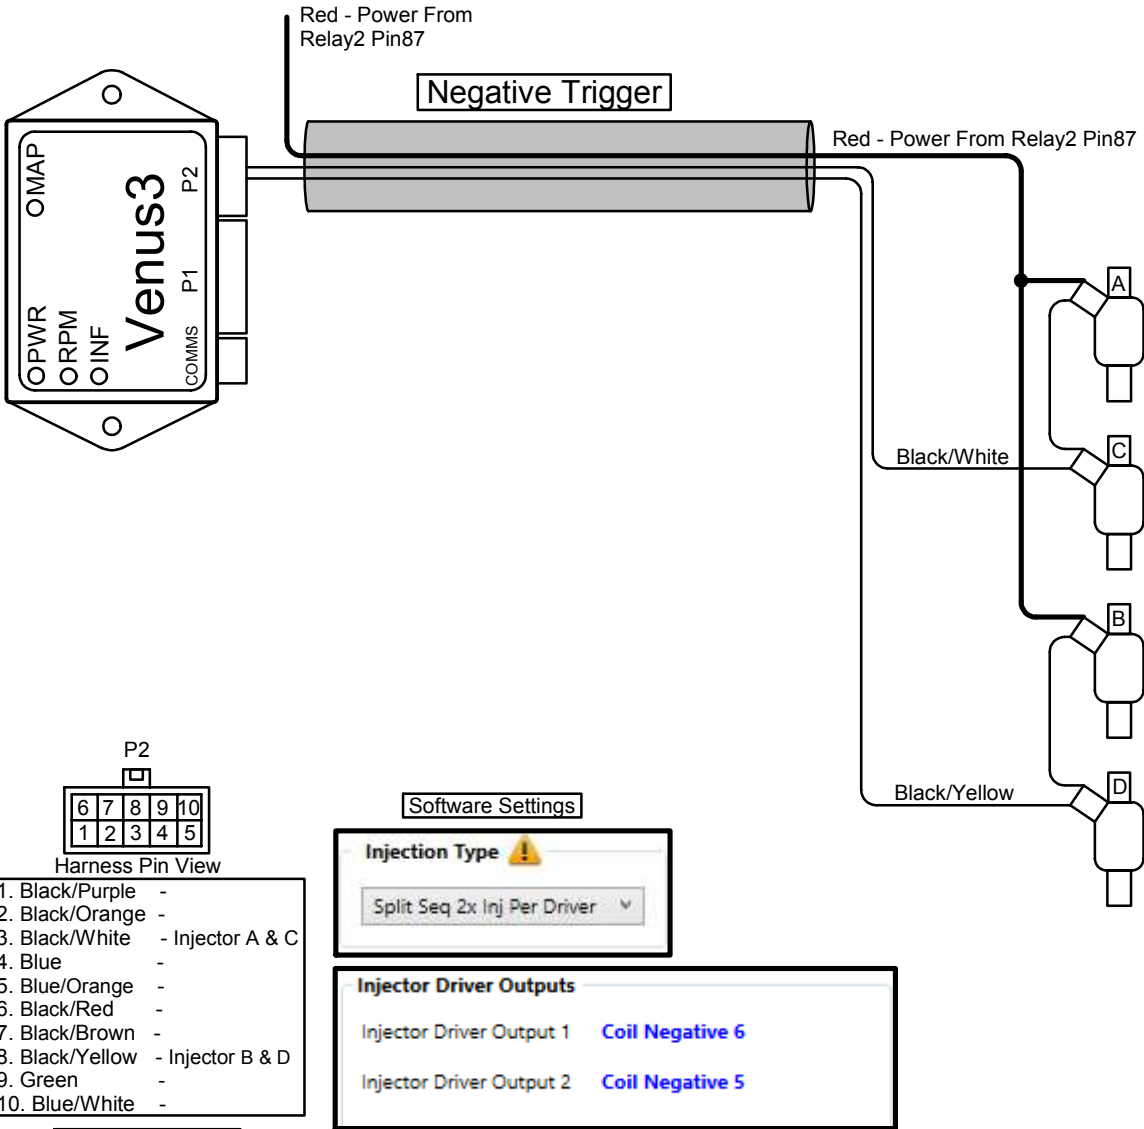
Red - Power From Relay2 Pin87

Negative Trigger

Red - Power From Relay2 Pin87

MAP
PWR
RPM
INF
Venus3
P2
P1
COMMS

A
C
B
D

Black/White

Black/Yellow

P2

| 6 | 7 | 8 | 9 | 10 |
|---|---|---|---|---|
| 1 | 2 | 3 | 4 | 5 |

Harness Pin View

1. Black/Purple -
2. Black/Orange -
3. Black/White - Injector A & C
4. Blue -
5. Blue/Orange -
6. Black/Red -
7. Black/Brown -
8. Black/Yellow - Injector B & D
9. Green -
10. Blue/White -

Software Settings

Injection Type

Split Seq 2x Inj Per Driver

Injector Driver Outputs

Injector Driver Output 1 Coil Negative 6

Injector Driver Output 2 Coil Negative 5